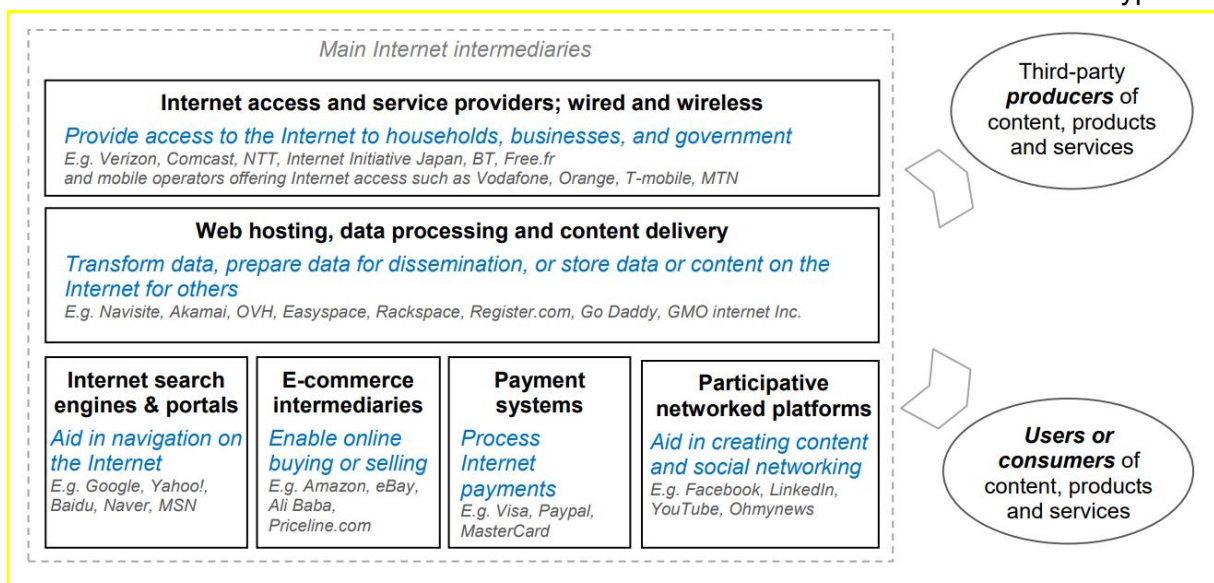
Main Internet intermediaries

Internet access and service providers; wired and wireless

Provide access to the Internet to households, businesses, and government

E.g. Verizon, Comcast, NTT, Internet Initiative Japan, BT, Free.fr and mobile operators offering Internet access such as Vodafone, Orange, T-mobile, MTN

Web hosting, data processing and content delivery

Transform data, prepare data for dissemination, or store data or content on the Internet for others

E.g. Navisite, Akamai, OVH, Easyspace, Rackspace, Register.com, Go Daddy, GMO internet Inc.

Internet search engines & portals

Aid in navigation on the Internet

E.g. Google, Yahoo!, Baidu, Naver, MSN

E-commerce intermediaries

Enable online buying or selling

E.g. Amazon, eBay, Ali Baba, Priceline.com

Payment systems

Process Internet payments

E.g. Visa, Paypal, MasterCard

Participative networked platforms

Aid in creating content and social networking

E.g. Facebook, LinkedIn, YouTube, Ohmynews

Third-party producers of content, products and services

Users or consumers of content, products and services